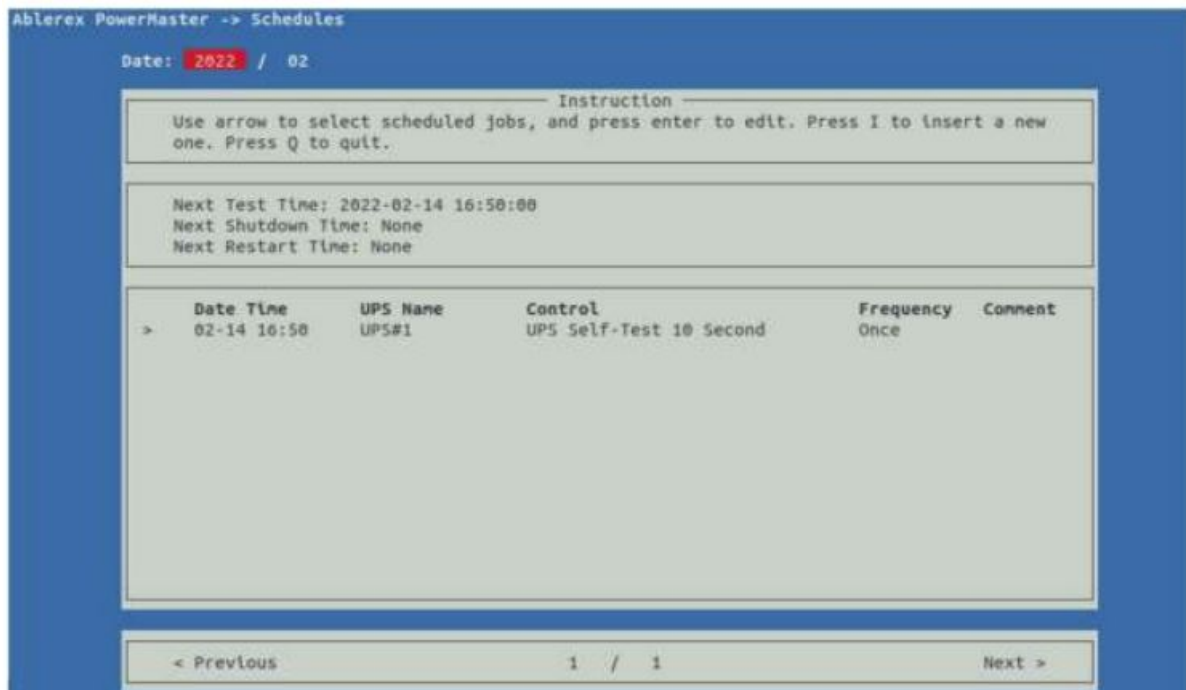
Ablerex PowerMaster -> Schedules

Date: 2022 / 02

Instruction

Use arrow to select scheduled jobs, and press enter to edit. Press I to insert a new one. Press Q to quit.

Next Test Time: 2022-02-14 16:50:00
Next Shutdown Time: None
Next Restart Time: None

| | Date Time | UPS Name | Control | Frequency | Comment |
|---|---|---|---|---|---|
| > | 02-14 16:50 | UPS#1 | UPS Self-Test 10 Second | Once | |

< Previous 1 / 1 Next >